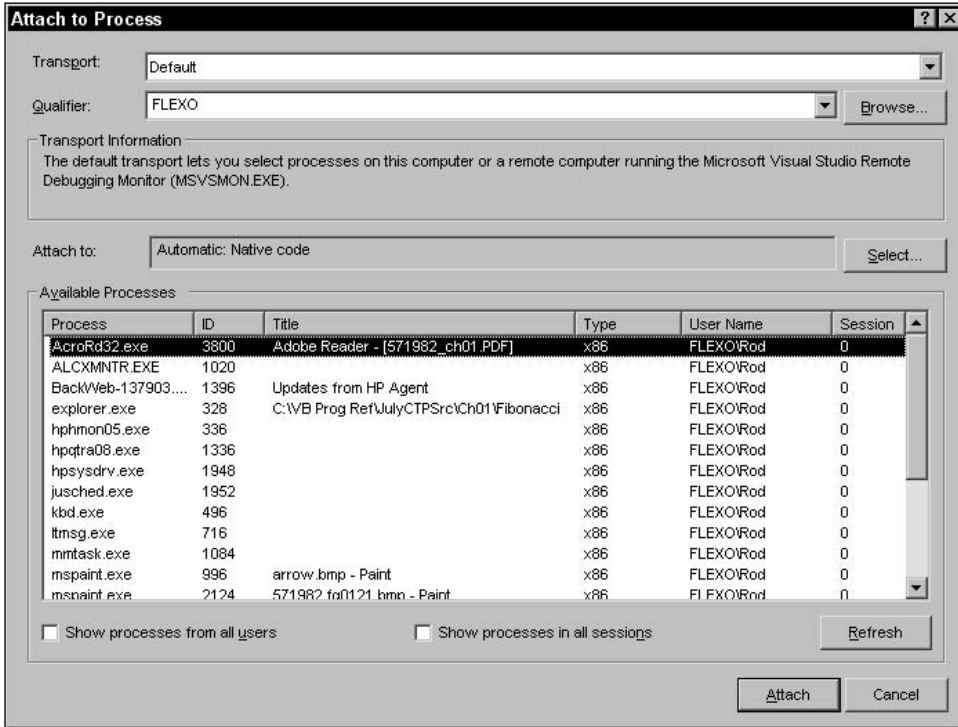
Attach to Process

?

Transport: Default

Qualifier: FLEXO

Browse...

Transport Information

The default transport lets you select processes on this computer or a remote computer running the Microsoft Visual Studio Remote Debugging Monitor (MSVSMON.EXE).

Attach to: Automatic: Native code

Select...

Available Processes

| Process | ID | Title | Type | User Name | Session |
|---|---|---|---|---|---|
| AcroRd32.exe | 3800 | Adobe Reader - [571982_ch01.PDF] | x86 | FLEXO\Rod | 0 |
| ALCXMNTR.EXE | 1020 | | x86 | FLEXO\Rod | 0 |
| BackWeb-137903.... | 1396 | Updates from HP Agent | x86 | FLEXO\Rod | 0 |
| explorer.exe | 328 | C:\VB Prog Ref\JulyCTPSrc\Ch01\Fibonacci | x86 | FLEXO\Rod | 0 |
| hphmon05.exe | 336 | | x86 | FLEXO\Rod | 0 |
| hpqtra08.exe | 1336 | | x86 | FLEXO\Rod | 0 |
| hpsysdrv.exe | 1948 | | x86 | FLEXO\Rod | 0 |
| jusched.exe | 1952 | | x86 | FLEXO\Rod | 0 |
| kbd.exe | 496 | | x86 | FLEXO\Rod | 0 |
| ltmsg.exe | 716 | | x86 | FLEXO\Rod | 0 |
| mmtask.exe | 1084 | | x86 | FLEXO\Rod | 0 |
| mspaint.exe | 996 | arrow.bmp - Paint | x86 | FLEXO\Rod | 0 |
| mspaint.exe | 2124 | 571982 fg0121.bmp - Paint | x86 | FLEXO\Rod | 0 |

Show processes from all users

Show processes in all sessions

Refresh

Attach

Cancel